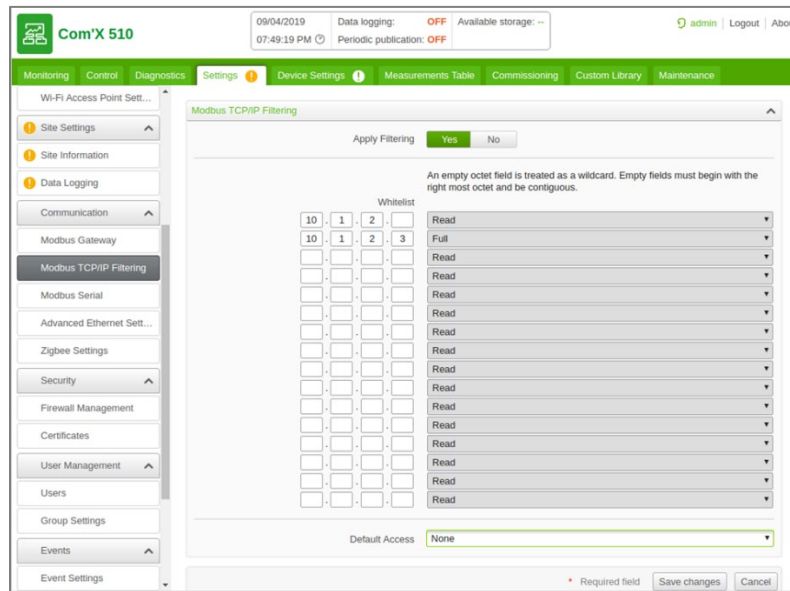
Com'X 510

09/04/2019
07:49:19 PM
Data logging: OFF
Periodic publication: OFF
Available storage: --

admin | Logout | Abo

Monitoring Control Diagnostics Settings Device Settings Measurements Table Commissioning Custom Library Maintenance

Wi-Fi Access Point Sett...
Site Settings
Site Information
Data Logging
Communication
Modbus Gateway
Modbus TCP/IP Filtering
Modbus Serial
Advanced Ethernet Sett...
Zigbee Settings
Security
Firewall Management
Certificates
User Management
Users
Group Settings
Events
Event Settings

Modbus TCP/IP Filtering

Apply Filtering Yes No

An empty octet field is treated as a wildcard. Empty fields must begin with the right most octet and be contiguous.

Whitelist

| Whitelist | |
|---|---|
| 10 . 1 . 2 . | Read |
| 10 . 1 . 2 . 3 | Full |
| . . . | Read |
| . . . | Read |
| . . . | Read |
| . . . | Read |
| . . . | Read |
| . . . | Read |
| . . . | Read |
| . . . | Read |
| . . . | Read |
| . . . | Read |
| . . . | Read |
| . . . | Read |
| . . . | Read |
| . . . | Read |

Default Access None

* Required field Save changes Cancel